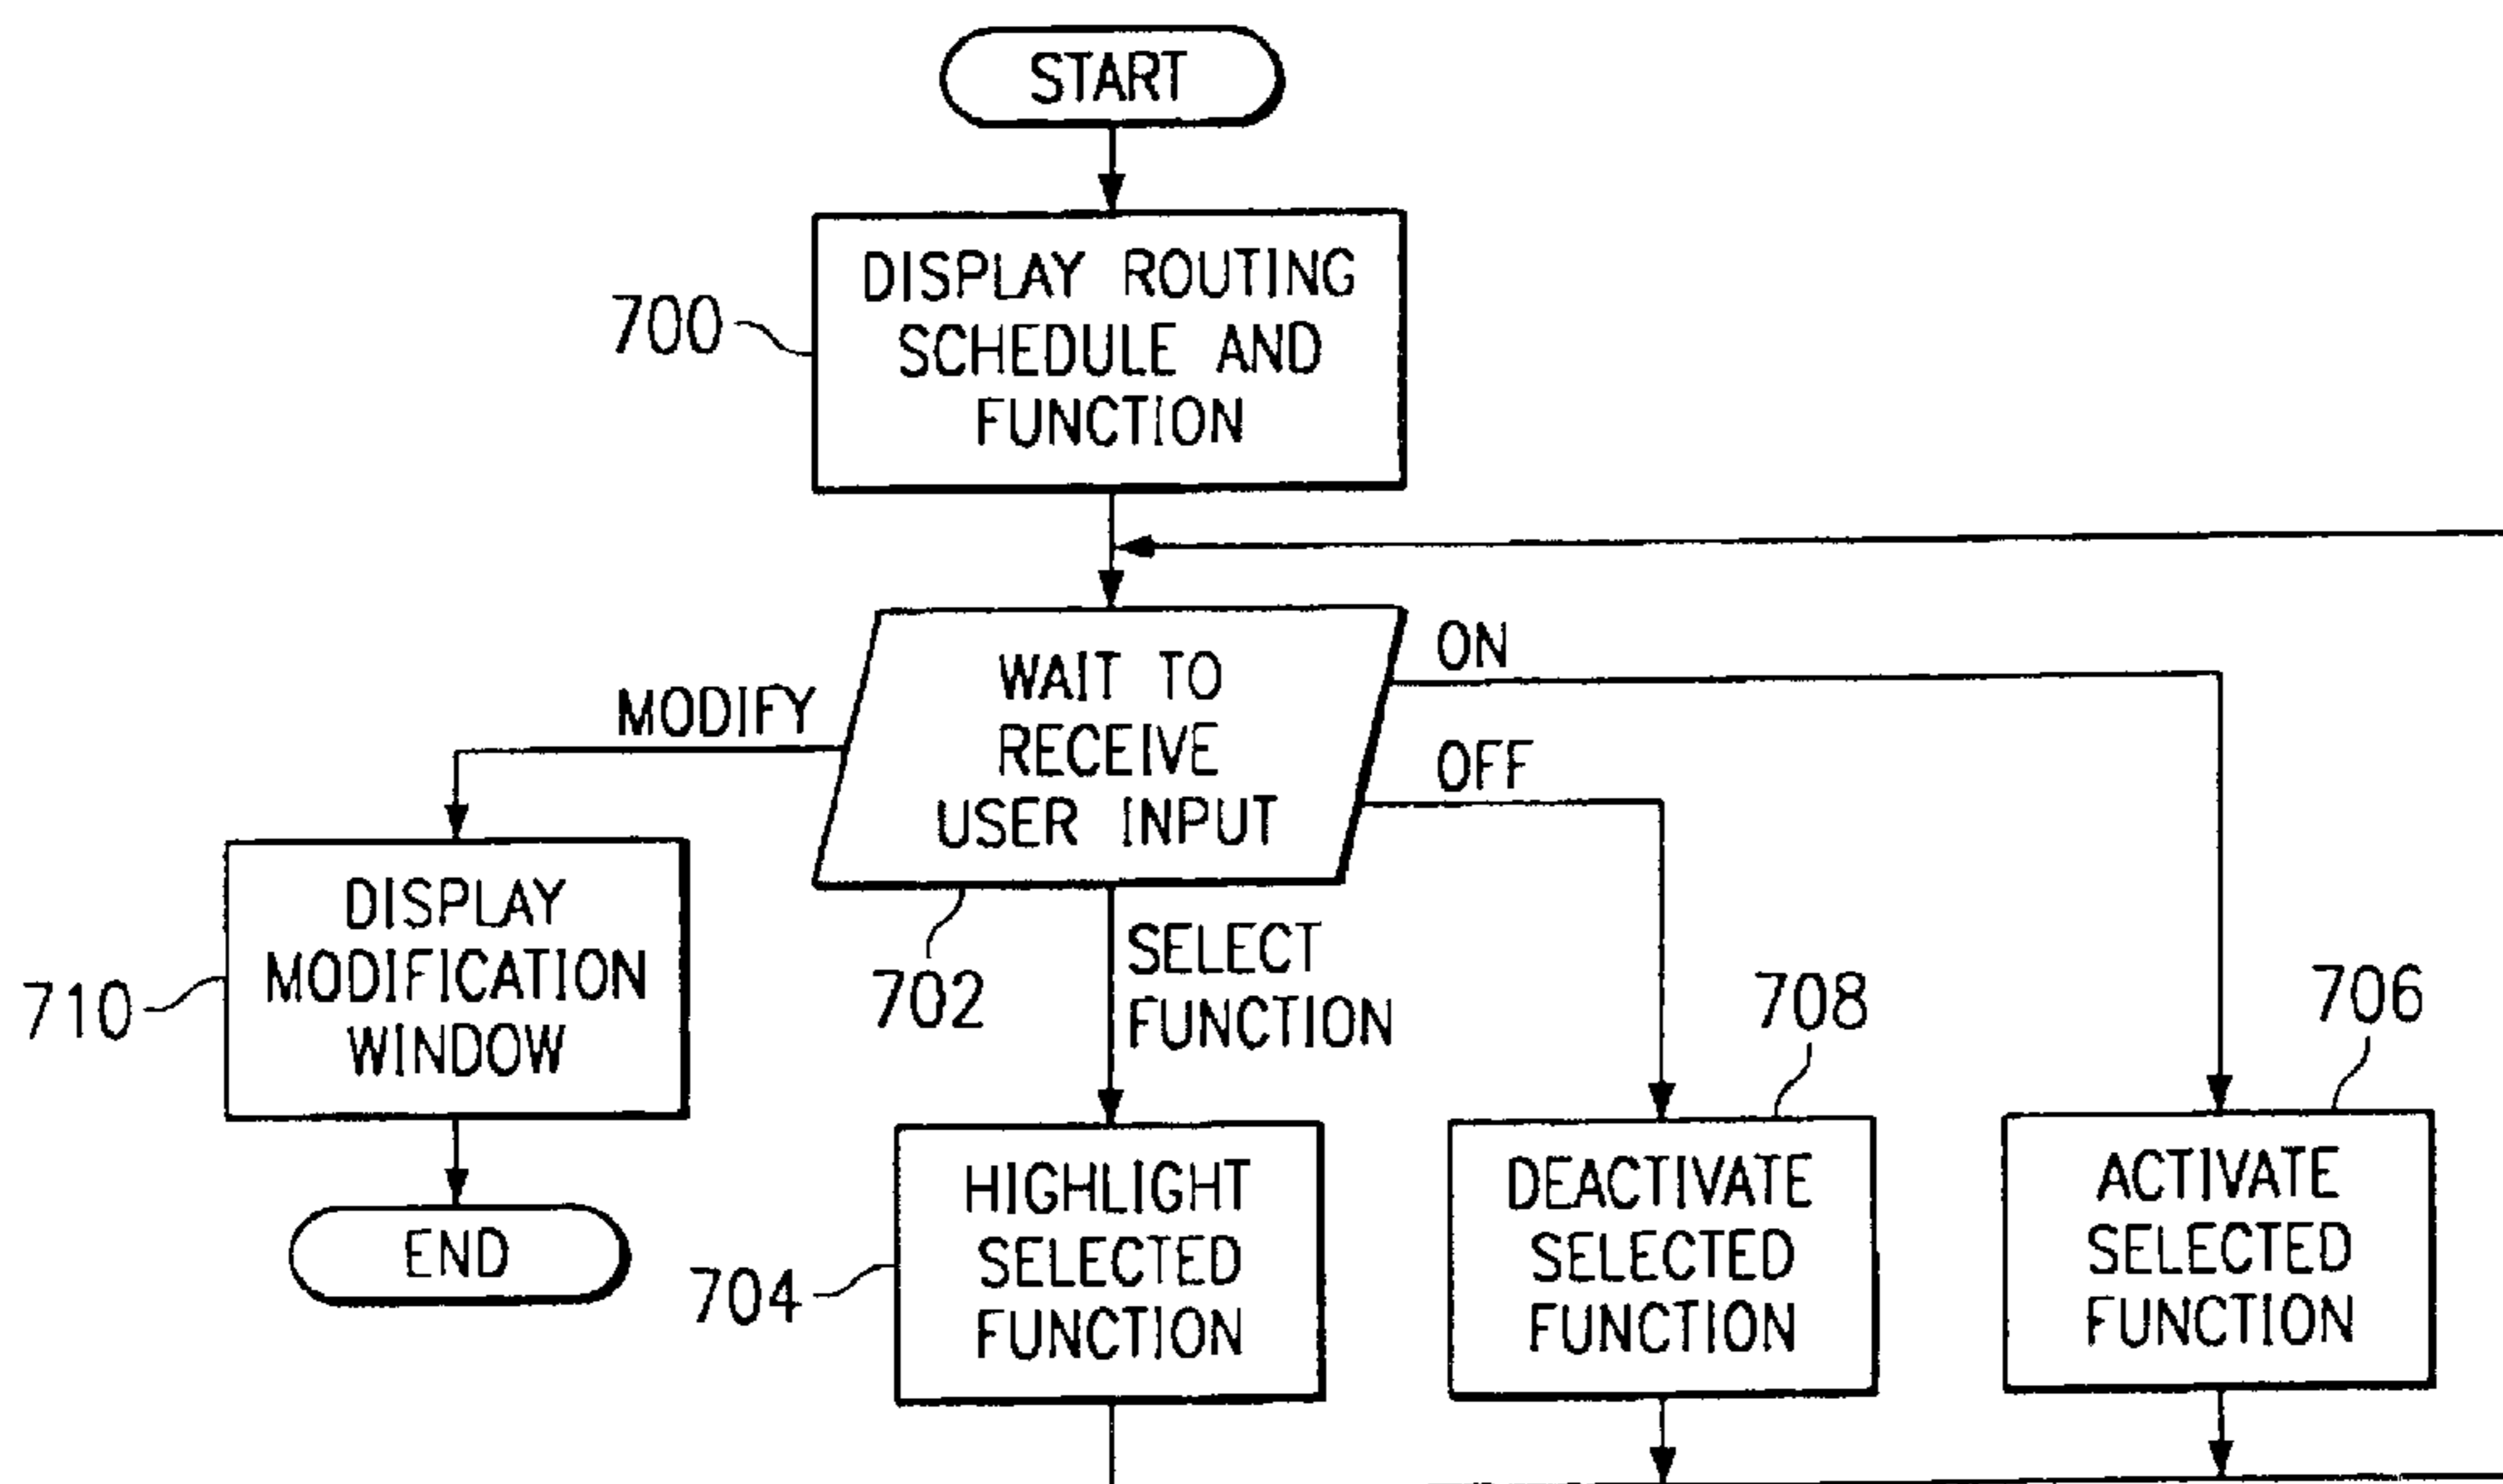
START

700 DISPLAY ROUTING SCHEDULE AND FUNCTION

WAIT TO RECEIVE USER INPUT

702

MODIFY

ON

OFF

SELECT FUNCTION

710 DISPLAY MODIFICATION WINDOW

END

704 HIGHLIGHT SELECTED FUNCTION

708

DEACTIVATE SELECTED FUNCTION

706

ACTIVATE SELECTED FUNCTION